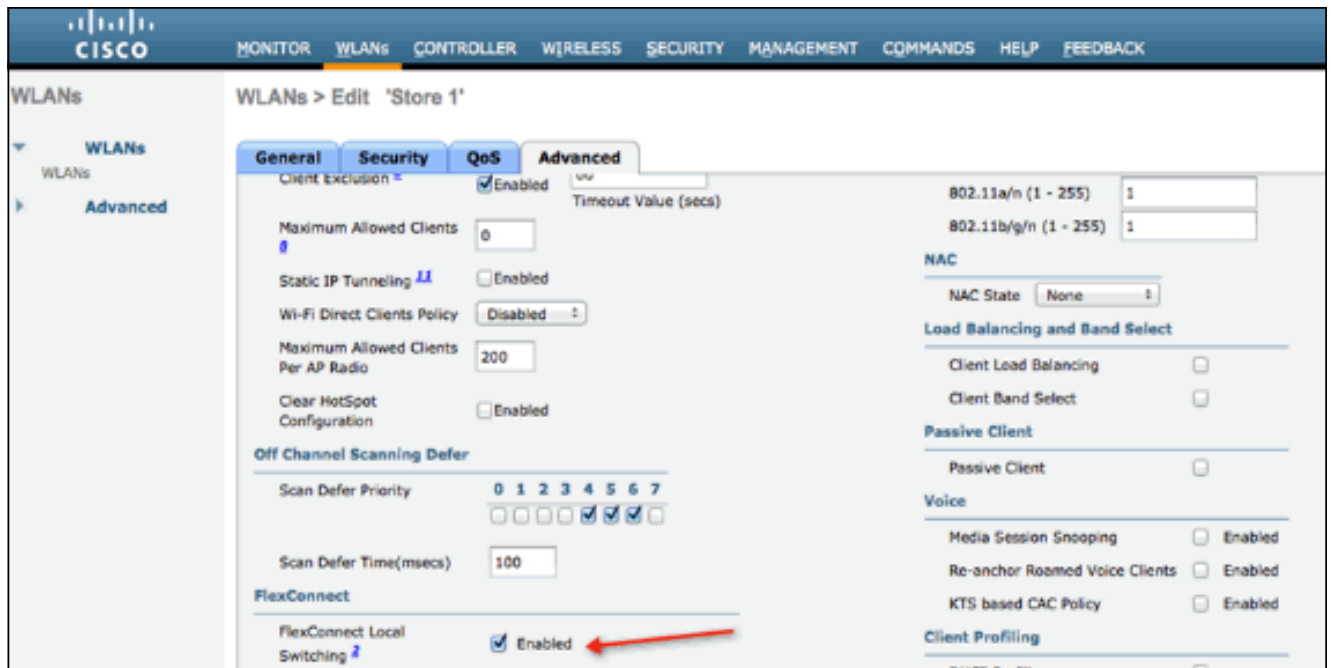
CISCO

MONITOR WLANs CONTROLLER WIRELESS SECURITY MANAGEMENT COMMANDS HELP FEEDBACK

WLANs

WLANs
WLANs

Advanced

WLANs > Edit 'Store 1'

General Security QoS Advanced

Client Exclusion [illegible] Enabled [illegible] Timeout Value (secs)

Maximum Allowed Clients 8 0

Static IP Tunneling 11 Enabled

Wi-Fi Direct Clients Policy Disabled

Maximum Allowed Clients Per AP Radio 200

Clear HotSpot Configuration Enabled

Off Channel Scanning Defer

Scan Defer Priority 0 1 2 3 4 5 6 7

Scan Defer Time(msecs) 100

FlexConnect

FlexConnect Local Switching 2 Enabled

802.11a/n (1 - 255) 1

802.11b/g/n (1 - 255) 1

NAC

NAC State None

Load Balancing and Band Select

Client Load Balancing

Client Band Select

Passive Client

Passive Client

Voice

Media Session Snooping Enabled

Re-anchor Roamed Voice Clients Enabled

KTS based CAC Policy Enabled

Client Profiling